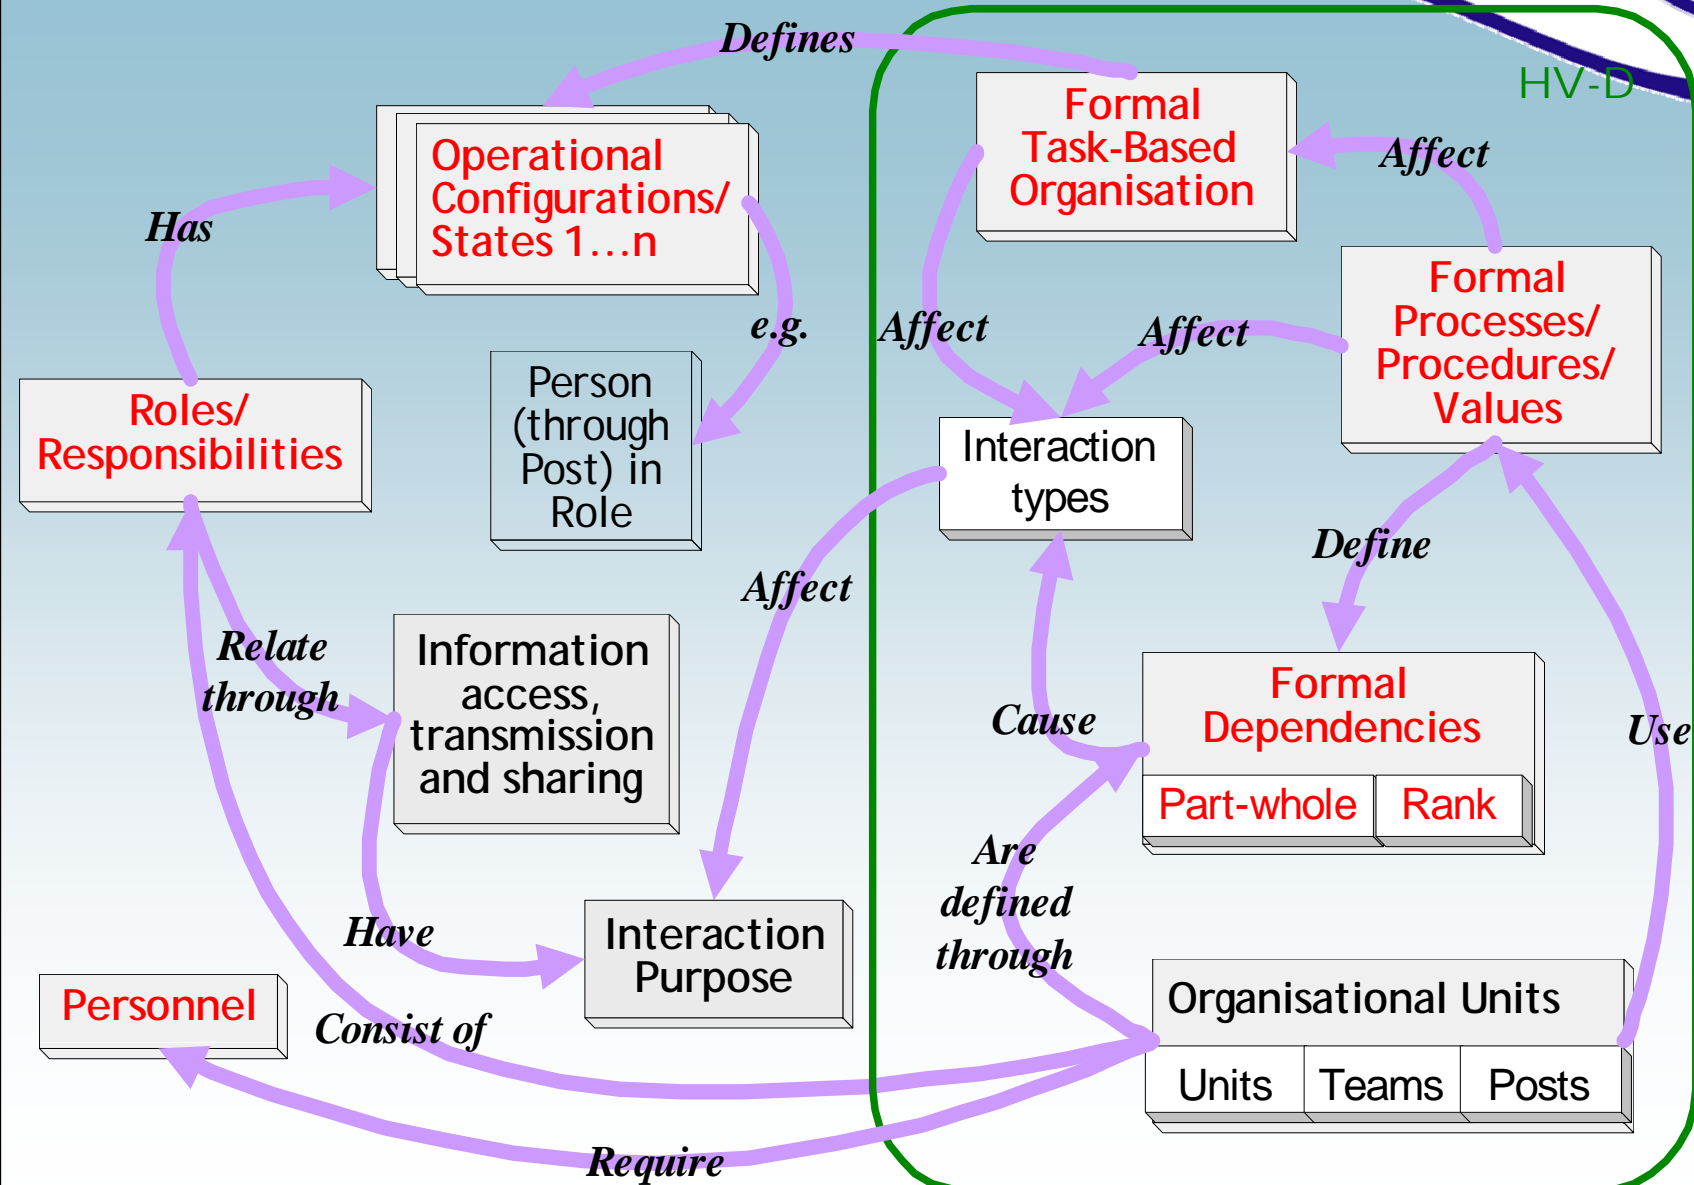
Defines

HV-D

Formal Task-Based Organisation

Affect

Operational Configurations/ States 1…n

Has

e.g.

Affect

Affect

Formal Processes/ Procedures/ Values

Person (through Post) in Role

Roles/ Responsibilities

Interaction types

Define

Affect

Relate through

Information access, transmission and sharing

Formal Dependencies

Cause

Part-whole

Rank

Use

Are defined through

Have

Interaction Purpose

Organisational Units

Personnel

Consist of

Units

Teams

Posts

Require